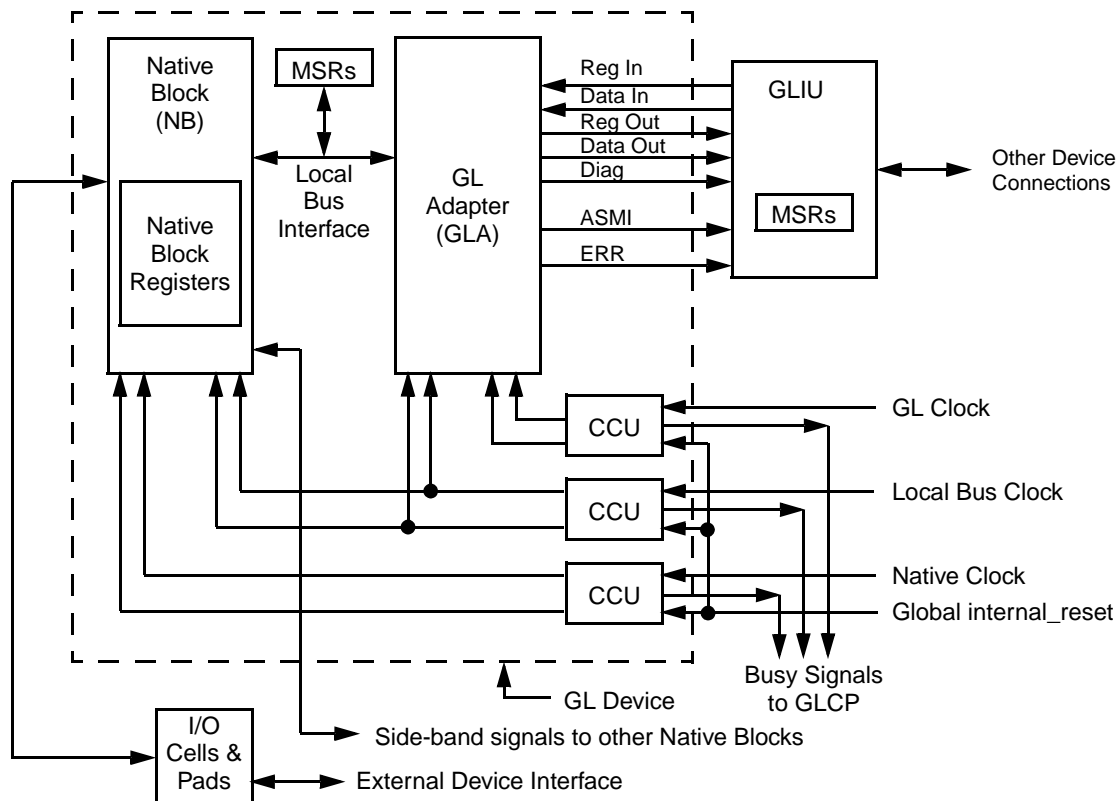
Native Block (NB)

Native Block Registers

MSRs

Local Bus Interface

GL Adapter (GLA)

Reg In
Data In
Reg Out
Data Out
Diag
ASMI
ERR

GLIU

MSRs

Other Device Connections

CCU
CCU
CCU

GL Clock
Local Bus Clock
Native Clock
Global internal_reset

Busy Signals to GLCP

GL Device

I/O Cells & Pads

Side-band signals to other Native Blocks

External Device Interface